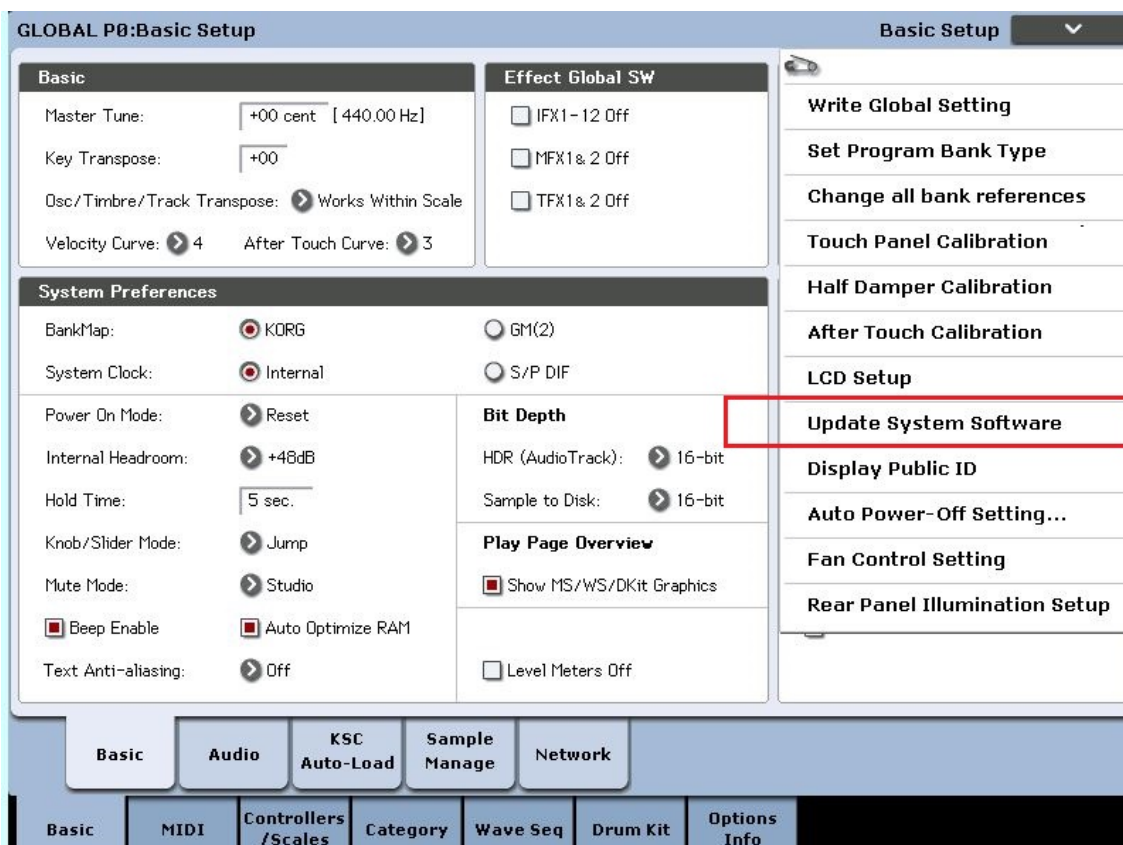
GLOBAL P0:Basic Setup

Basic Setup

Basic

Master Tune: +00 cent [440.00 Hz]

Key Transpose: +00

Osc/Timbre/Track Transpose: Works Within Scale

Velocity Curve: 4 After Touch Curve: 3

Effect Global SW

IFX1-12 Off

MFX1& 2 Off

TFX1& 2 Off

System Preferences

BankMap: KORG GM(2)

System Clock: Internal S/P DIF

Power On Mode: Reset

Internal Headroom: +48dB

Hold Time: 5 sec.

Knob/Slider Mode: Jump

Mute Mode: Studio

Beep Enable Auto Optimize RAM

Text Anti-aliasing: Off

Bit Depth

HDR (AudioTrack): 16-bit

Sample to Disk: 16-bit

Play Page Overview

Show MS/WS/DKit Graphics

Level Meters Off

Write Global Setting

Set Program Bank Type

Change all bank references

Touch Panel Calibration

Half Damper Calibration

After Touch Calibration

LCD Setup

Update System Software

Display Public ID

Auto Power-Off Setting...

Fan Control Setting

Rear Panel Illumination Setup

Basic | Audio | KSC Auto-Load | Sample Manage | Network

Basic | MIDI | Controllers /Scales | Category | Wave Seq | Drum Kit | Options Info